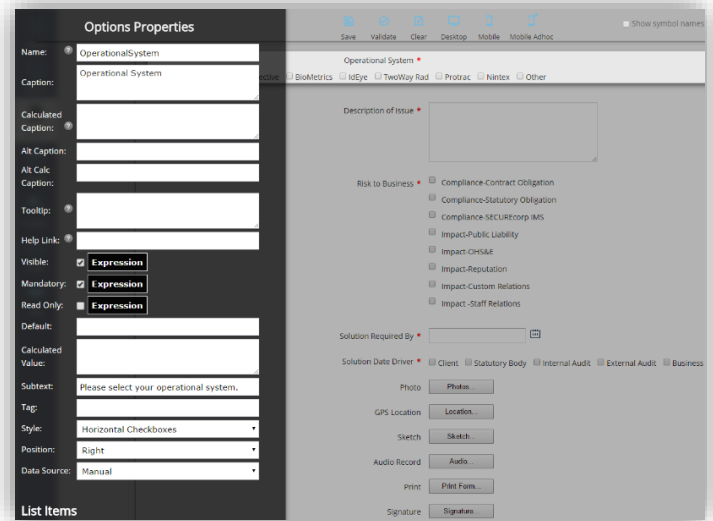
Options Properties

Name: OperationalSystem

Caption: Operational System

Calculated Caption:

Alt Caption:

Alt Calc Caption:

Tooltip:

Help Link:

Visible: Expression

Mandatory: Expression

Read Only: Expression

Default:

Calculated Value:

Subtext: Please select your operational system.

Tag:

Style: Horizontal Checkboxes

Position: Right

Data Source: Manual

List Items

Save Validate Clear Desktop Mobile Mobile Adhoc

Show symbol names

Operational System *

ective BioMetrics IdEye TwoWay Rad Protrac Nintex Other

Description of Issue *

Risk to Business *

Compliance-Contract Obligation

Compliance-Statutory Obligation

Compliance-SECUREcorp IMS

Impact-Public Liability

Impact-OHS&E

Impact-Reputation

Impact-Custom Relations

Impact -Staff Relations

Solution Required By *

Solution Date Driver * Client Statutory Body Internal Audit External Audit Business

Photo Photos...

GPS Location Location...

Sketch Sketch...

Audio Record Audio...

Print Print Form...

Signature Signature...